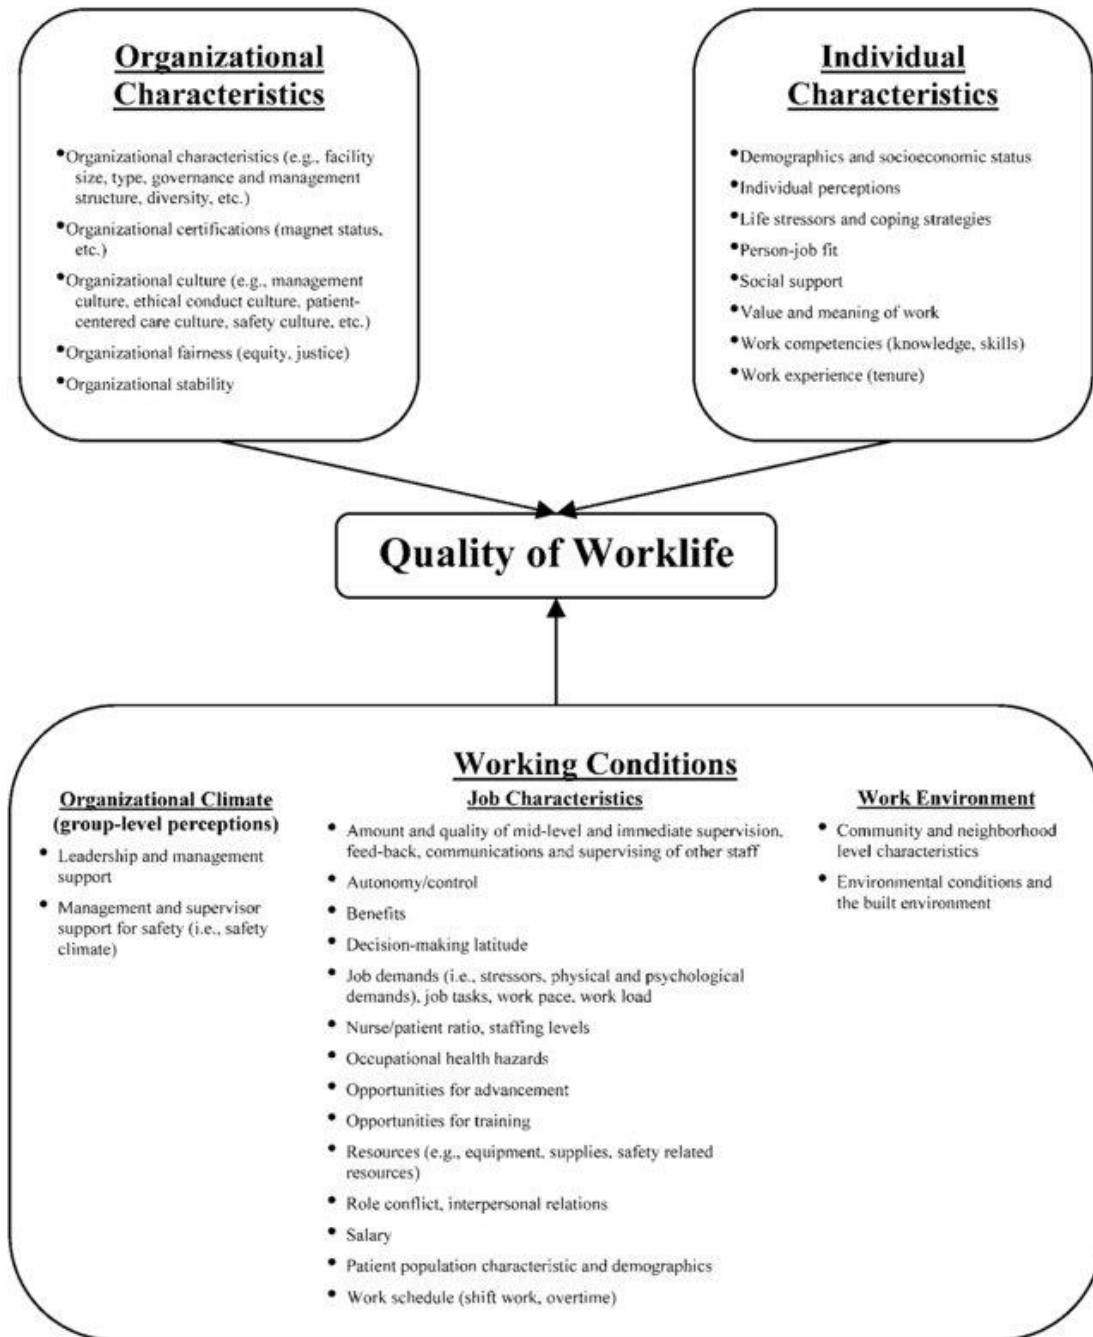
Organizational Characteristics

- Organizational characteristics (e.g., facility size, type, governance and management structure, diversity, etc.)
- Organizational certifications (magnet status, etc.)
- Organizational culture (e.g., management culture, ethical conduct culture, patient-centered care culture, safety culture, etc.)
- Organizational fairness (equity, justice)
- Organizational stability

Individual Characteristics

- Demographics and socioeconomic status
- Individual perceptions
- Life stressors and coping strategies
- Person-job fit
- Social support
- Value and meaning of work
- Work competencies (knowledge, skills)
- Work experience (tenure)

Quality of Worklife

Working Conditions

Organizational Climate (group-level perceptions)

- Leadership and management support
- Management and supervisor support for safety (i.e., safety climate)

Job Characteristics

- Amount and quality of mid-level and immediate supervision, feed-back, communications and supervising of other staff
- Autonomy/control
- Benefits
- Decision-making latitude
- Job demands (i.e., stressors, physical and psychological demands), job tasks, work pace, work load
- Nurse/patient ratio, staffing levels
- Occupational health hazards
- Opportunities for advancement
- Opportunities for training
- Resources (e.g., equipment, supplies, safety related resources)
- Role conflict, interpersonal relations
- Salary
- Patient population characteristic and demographics
- Work schedule (shift work, overtime)

Work Environment

- Community and neighborhood level characteristics
- Environmental conditions and the built environment